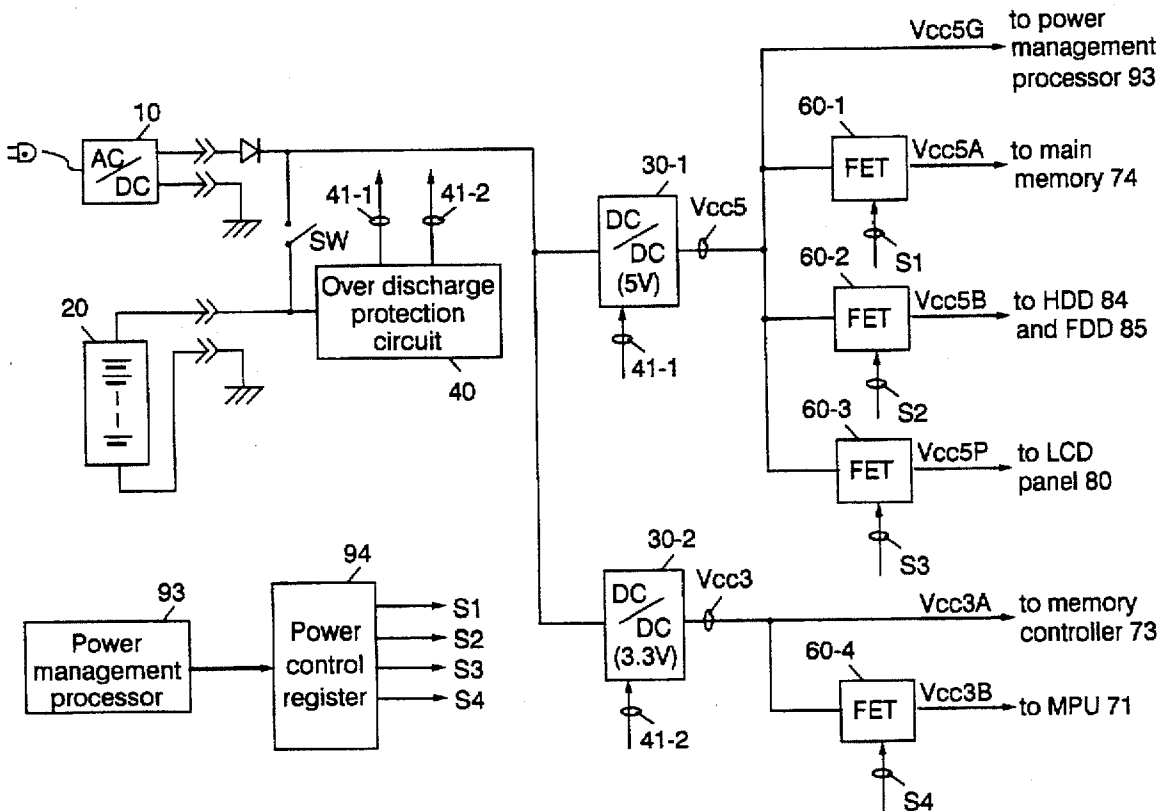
Vcc5G to power management processor 93

10

AC/DC

60-1

FET

Vcc5A to main memory 74

30-1

41-1

41-2

DC/DC (5V)

Vcc5

SW

S1

60-2

Over discharge protection circuit

FET

Vcc5B to HDD 84 and FDD 85

20

41-1

40

S2

60-3

FET

Vcc5P to LCD panel 80

S3

94

30-2

Vcc3

93

Power management processor

Power control register

S1

S2

S3

S4

DC/DC (3.3V)

Vcc3A to memory controller 73

60-4

FET

Vcc3B to MPU 71

41-2

S4